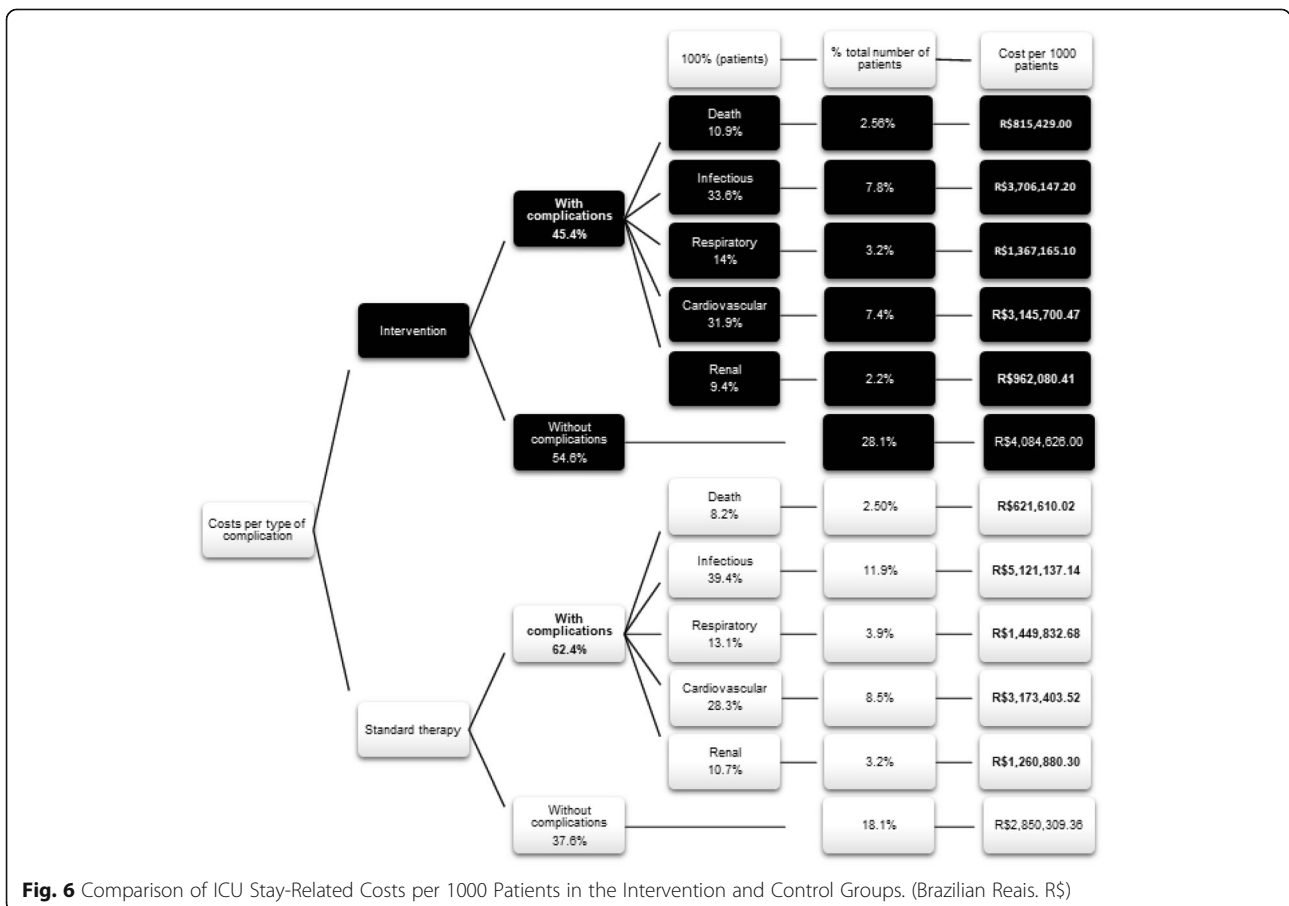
100% (patients)

% total number of patients

Cost per 1000 patients

Costs per type of complication

Intervention

With complications
45.4%

Death
10.9%

2.56%

R$815,429.00

Infectious
33.6%

7.8%

R$3,706,147.20

Respiratory
14%

3.2%

R$1,367,165.10

Cardiovascular
31.9%

7.4%

R$3,145,700.47

Renal
9.4%

2.2%

R$962,080.41

Without complications
54.6%

28.1%

R$4,084,626.00

Standard therapy

With complications
62.4%

Death
8.2%

2.50%

R$621,610.02

Infectious
39.4%

11.9%

R$5,121,137.14

Respiratory
13.1%

3.9%

R$1,449,832.68

Cardiovascular
28.3%

8.5%

R$3,173,403.52

Renal
10.7%

3.2%

R$1,260,880.30

Without complications
37.6%

18.1%

R$2,850,309.36

**Fig. 6** Comparison of ICU Stay-Related Costs per 1000 Patients in the Intervention and Control Groups. (Brazilian Reais. R$)